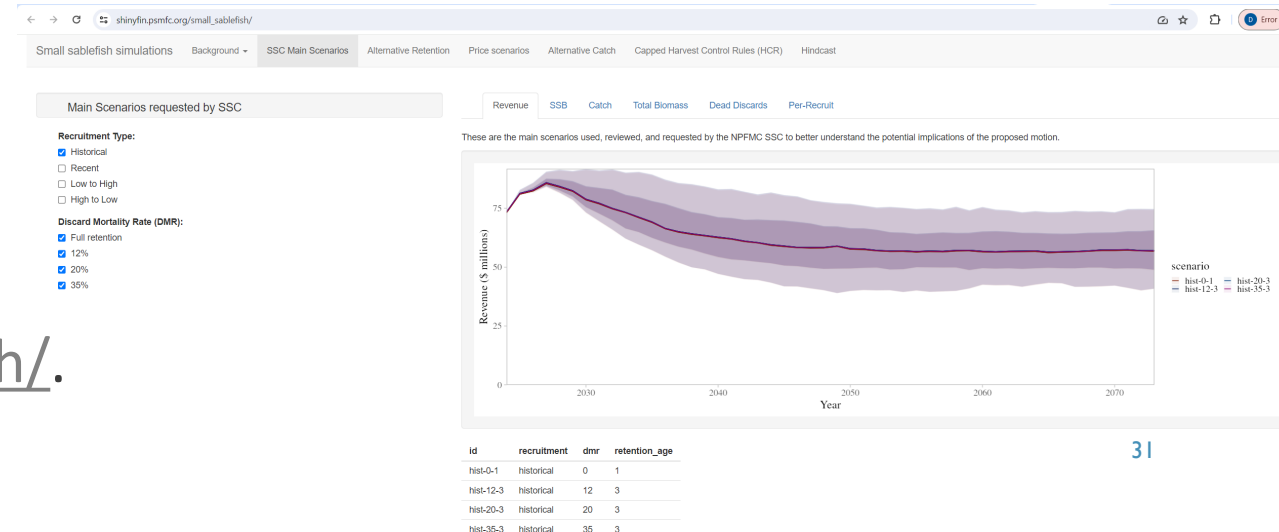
shinyfin.psmfc.org/small_sablefish/

D Error

Small sablefish simulations Background SSC Main Scenarios Alternative Retention Price scenarios Alternative Catch Capped Harvest Control Rules (HCR) Hindcast

Main Scenarios requested by SSC

Recruitment Type:
Historical
Recent
Low to High
High to Low

Discard Mortality Rate (DMR):
Full retention
12%
20%
35%

h/.

Revenue SSB Catch Total Biomass Dead Discards Per-Recruit

These are the main scenarios used, reviewed, and requested by the NPFMC SSC to better understand the potential implications of the proposed motion.

Revenue ($ millions)
75
50
25
0
2030 2040 2050 2060 2070
Year

scenario
hist-0-1 hist-20-3
hist-12-3 hist-35-3

31

| id | recruitment | dmr | retention_age |
|---|---|---|---|
| hist-0-1 | historical | 0 | 1 |
| hist-12-3 | historical | 12 | 3 |
| hist-20-3 | historical | 20 | 3 |
| hist-35-3 | historical | 35 | 3 |